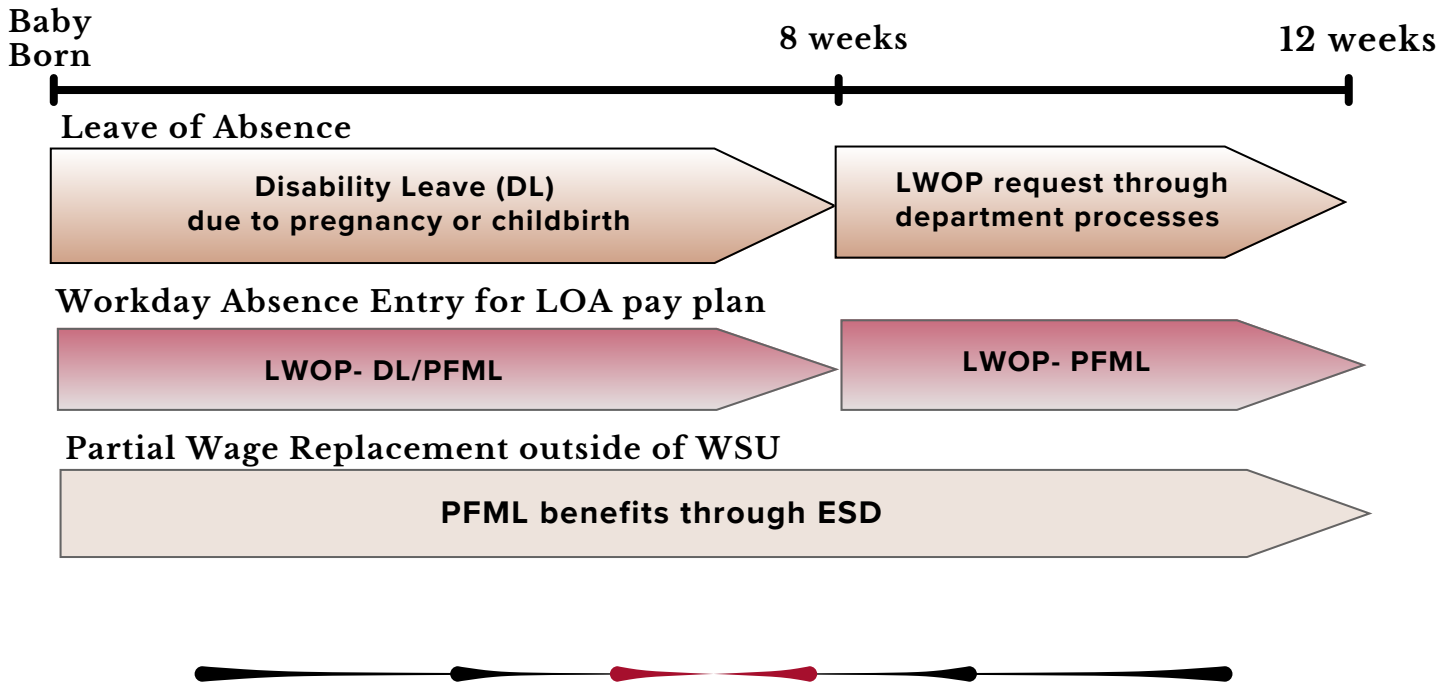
Baby Born

8 weeks

12 weeks

Leave of Absence

Disability Leave (DL) due to pregnancy or childbirth

LWOP request through department processes

Workday Absence Entry for LOA pay plan

LWOP- DL/PFML

LWOP- PFML

Partial Wage Replacement outside of WSU

PFML benefits through ESD